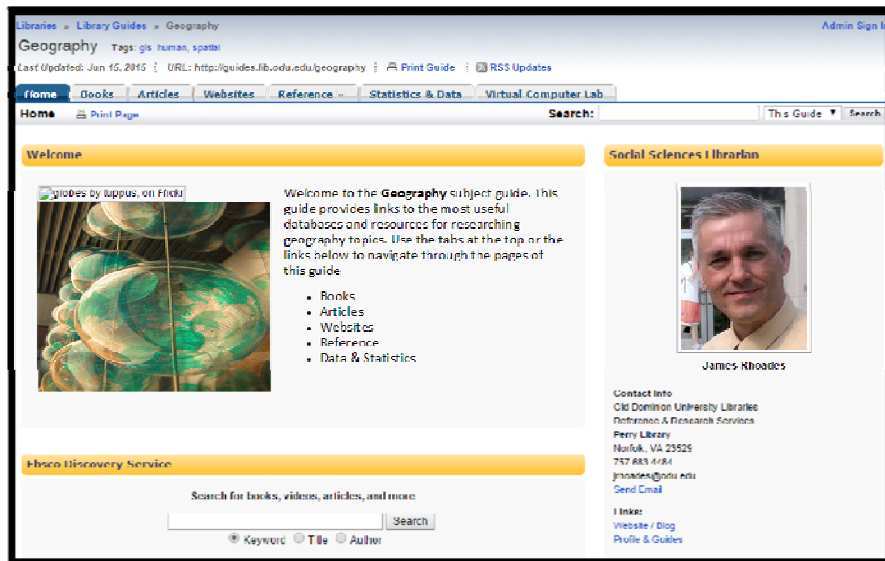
Libraries » Library Guides » Geography

Admin Sign In

Geography Tags: gis, human, spatial

Last Updated: Jun 15, 2015 URL: http://guides.lib.odu.edu/geography Print Guide RSS Updates

Home Books Articles Websites Reference Statistics & Data Virtual Computer Lab

Home Print Page

Search: This Guide Search

Welcome

globes by luppus, on Flickr

Welcome to the **Geography** subject guide. This guide provides links to the most useful databases and resources for researching geography topics. Use the tabs at the top or the links below to navigate through the pages of this guide

- Books
- Articles
- Websites
- Reference
- Data & Statistics

Social Sciences Librarian

James Rhoades

Contact Info
Old Dominion University Libraries
Reference & Research Services
Perry Library
Norfolk, VA 23529
757.683.4484
jrhoades@odu.edu
Send Email

Links:
Website / Blog
Profile & Guides

Ebsco Discovery Service

Search for books, videos, articles, and more

Search

Keyword Title Author